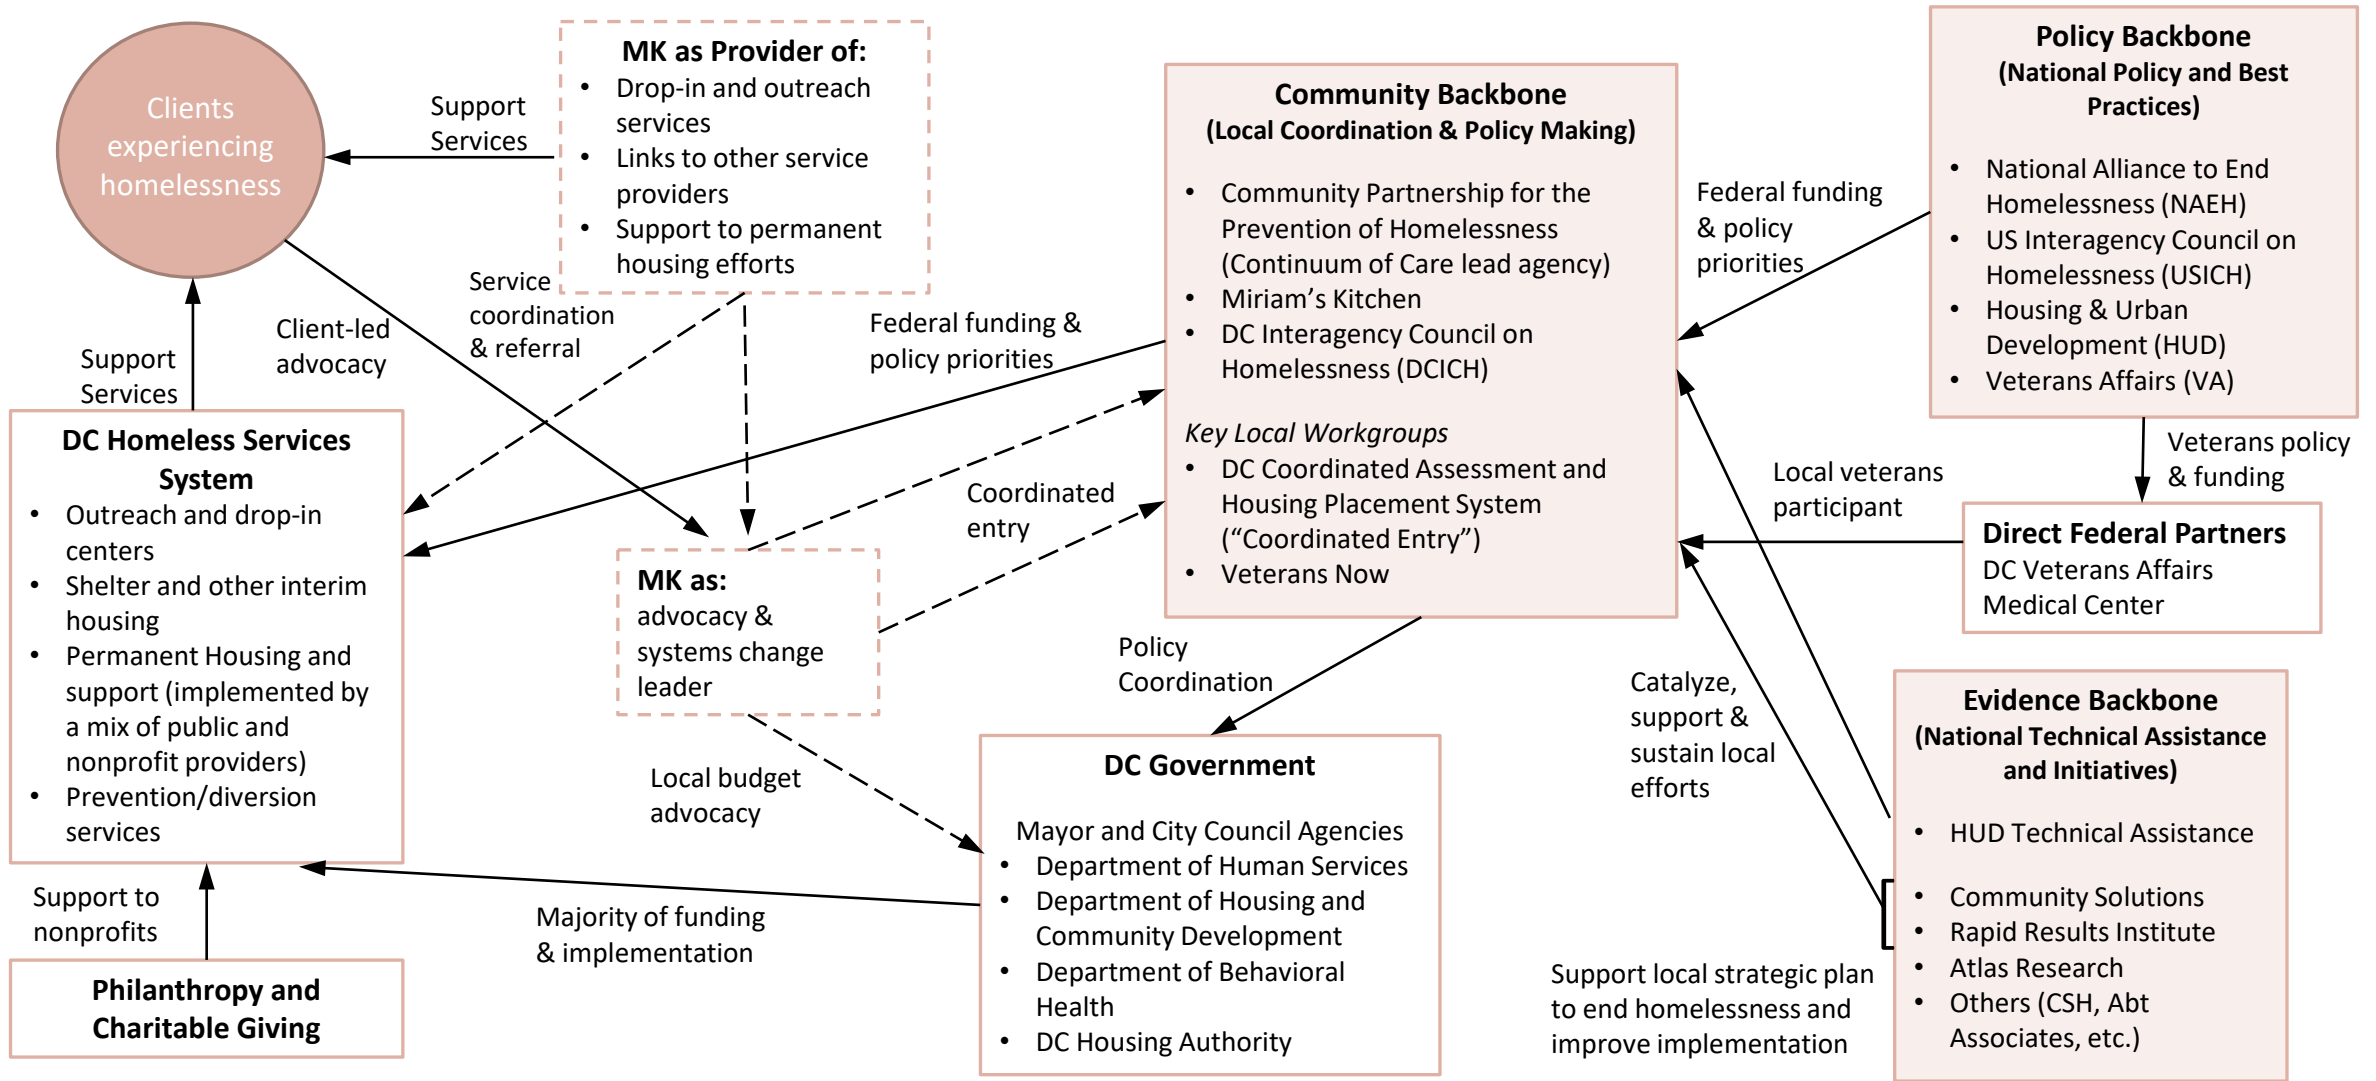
Clients experiencing homelessness

Support Services

MK as Provider of:
- Drop-in and outreach services
- Links to other service providers
- Support to permanent housing efforts

Community Backbone
(Local Coordination & Policy Making)
- Community Partnership for the Prevention of Homelessness (Continuum of Care lead agency)
- Miriam's Kitchen
- DC Interagency Council on Homelessness (DCICH)

Key Local Workgroups
- DC Coordinated Assessment and Housing Placement System ("Coordinated Entry")
- Veterans Now

Federal funding & policy priorities

Policy Backbone
(National Policy and Best Practices)
- National Alliance to End Homelessness (NAEH)
- US Interagency Council on Homelessness (USICH)
- Housing & Urban Development (HUD)
- Veterans Affairs (VA)

Veterans policy & funding

Local veterans participant

Direct Federal Partners
DC Veterans Affairs Medical Center

Service coordination & referral

Client-led advocacy

Support Services

Federal funding & policy priorities

DC Homeless Services System
- Outreach and drop-in centers
- Shelter and other interim housing
- Permanent Housing and support (implemented by a mix of public and nonprofit providers)
- Prevention/diversion services

Coordinated entry

MK as:
advocacy & systems change leader

Policy Coordination

Catalyze, support & sustain local efforts

Evidence Backbone
(National Technical Assistance and Initiatives)
- HUD Technical Assistance
- Community Solutions
- Rapid Results Institute
- Atlas Research
- Others (CSH, Abt Associates, etc.)

Local budget advocacy

DC Government
Mayor and City Council Agencies
- Department of Human Services
- Department of Housing and Community Development
- Department of Behavioral Health
- DC Housing Authority

Support to nonprofits

Majority of funding & implementation

Philanthropy and Charitable Giving

Support local strategic plan to end homelessness and improve implementation